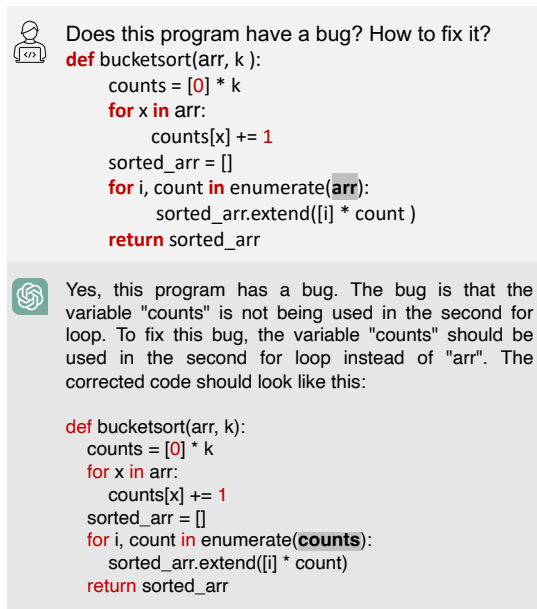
Does this program have a bug? How to fix it?
def bucketsort(arr, k ):
counts = [0] * k
for x in arr:
counts[x] += 1
sorted_arr = []
for i, count in enumerate(arr):
sorted_arr.extend([i] * count )
return sorted_arr

Yes, this program has a bug. The bug is that the variable "counts" is not being used in the second for loop. To fix this bug, the variable "counts" should be used in the second for loop instead of "arr". The corrected code should look like this:

def bucketsort(arr, k):
counts = [0] * k
for x in arr:
counts[x] += 1
sorted_arr = []
for i, count in enumerate(counts):
sorted_arr.extend([i] * count)
return sorted_arr